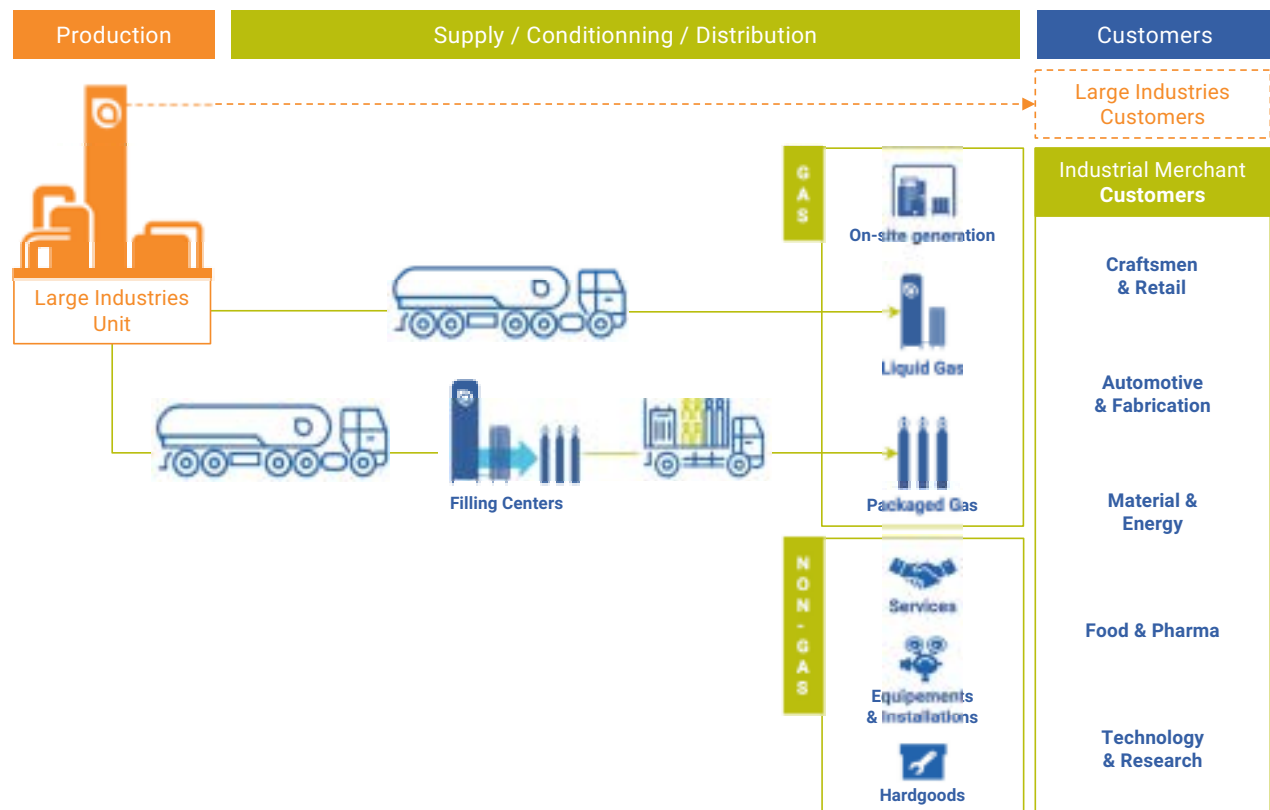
Production

Supply / Conditionning / Distribution

Customers

Large Industries Customers

Large Industries Unit

GAS

On-site generation

Liquid Gas

Filling Centers

Packaged Gas

NON-GAS

Services

Equipements & Installations

Hardgoods

Industrial Merchant Customers

Craftsmen & Retail

Automotive & Fabrication

Material & Energy

Food & Pharma

Technology & Research